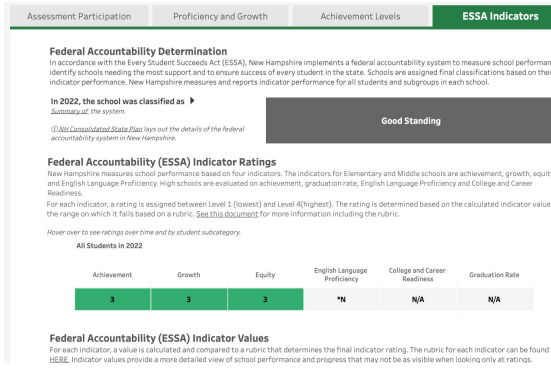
Assessment Participation | Proficiency and Growth | Achievement Levels | ESSA Indicators

Federal Accountability Determination
In accordance with the Every Student Succeeds Act (ESSA), New Hampshire implements a federal accountability system to measure school performan identify schools needing the most support and to ensure success of every student in the state. Schools are assigned final classifications based on thei indicator performance. New Hampshire measures and reports indicator performance for all students and subgroups in each school.

In 2022, the school was classified as ▶
Summary of the system.

ⓘ NH Consolidated State Plan lays out the details of the federal accountability system in New Hampshire.

Good Standing

Federal Accountability (ESSA) Indicator Ratings
New Hampshire measures school performance based on four indicators. The indicators for Elementary and Middle schools are achievement, growth, equit and English Language Proficiency. High schools are evaluated on achievement, graduation rate, English Language Proficiency and College and Career Readiness.
For each indicator, a rating is assigned between Level 1 (lowest) and Level 4(highest). The rating is determined based on the calculated indicator value the range on which it falls based on a rubric. See this document for more information including the rubric.

Hover over to see ratings over time and by student subcategory.

All Students in 2022

| Achievement | Growth | Equity | English Language Proficiency | College and Career Readiness | Graduation Rate |
|---|---|---|---|---|---|
| 3 | 3 | 3 | *N | N/A | N/A |

Federal Accountability (ESSA) Indicator Values
For each indicator, a value is calculated and compared to a rubric that determines the final indicator rating. The rubric for each indicator can be found HERE. Indicator values provide a more detailed view of school performance and progress that may not be as visible when looking only at ratings.